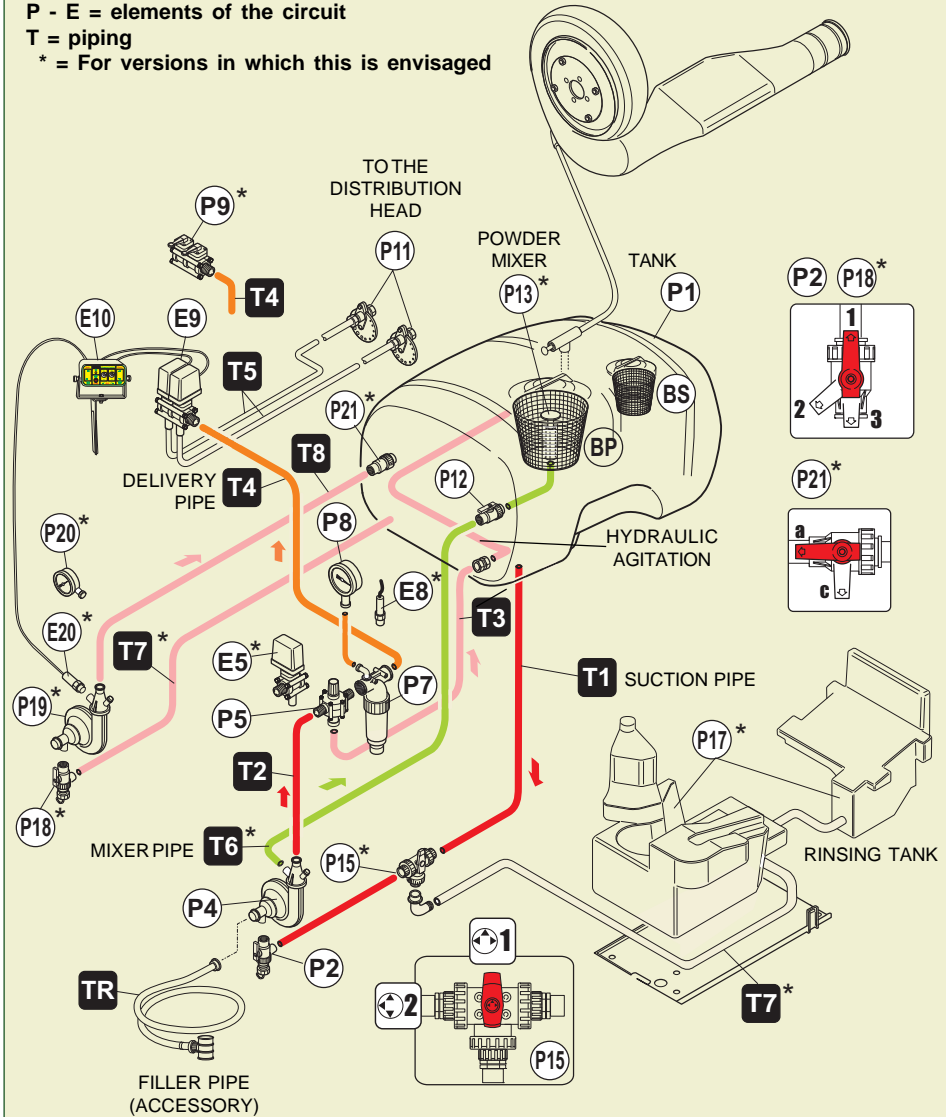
P - E = elements of the circuit
T = piping
* = For versions in which this is envisaged

TO THE DISTRIBUTION HEAD

POWDER MIXER

TANK

P9*
P11
P13*
P1
P2
P18*
1
2
3
T4
E10
E9
T5
P21*
BS
BP
P21*
a
c
DELIVERY PIPE
T4
T8
P12
HYDRAULIC AGITATION
P20*
P8
E8*
T3
E20*
T7*
E5*
P7
T1
SUCTION PIPE
P19*
P5
P17*
T2
P18*
MIXER PIPE
T6*
P15*
RINSING TANK
P4
1
2
P2
P15
TR
T7*
FILLER PIPE (ACCESSORY)